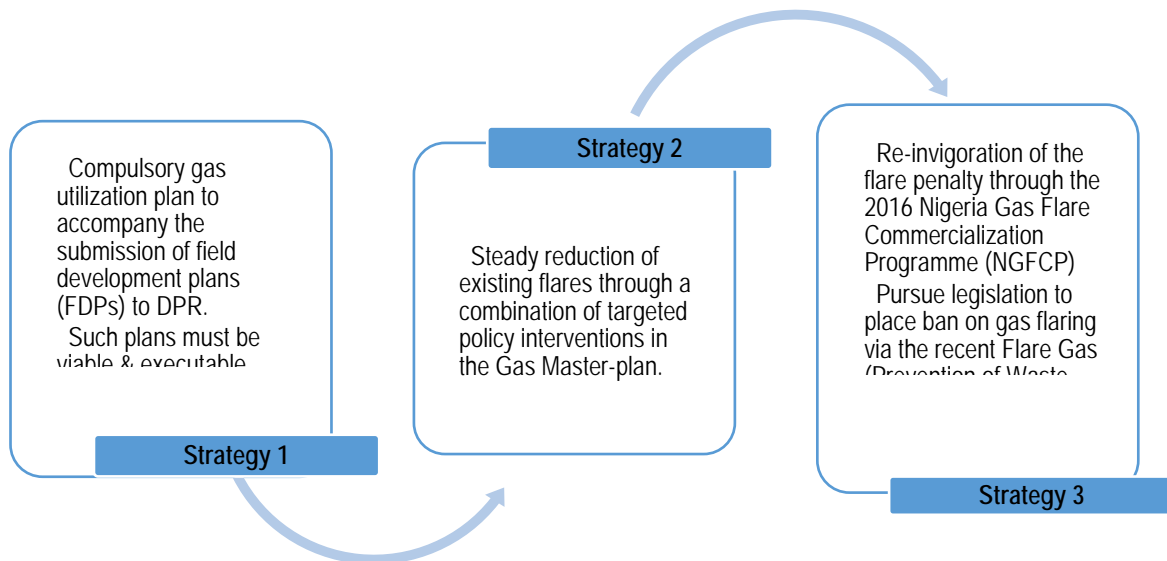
Compulsory gas utilization plan to accompany the submission of field development plans (FDPs) to DPR.

Such plans must be viable & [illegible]

Strategy 1

Strategy 2

Steady reduction of existing flares through a combination of targeted policy interventions in the Gas Master-plan.

Re-invigoration of the flare penalty through the 2016 Nigeria Gas Flare Commercialization Programme (NGFCP)

Pursue legislation to place ban on gas flaring via the recent Flare Gas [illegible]

Strategy 3